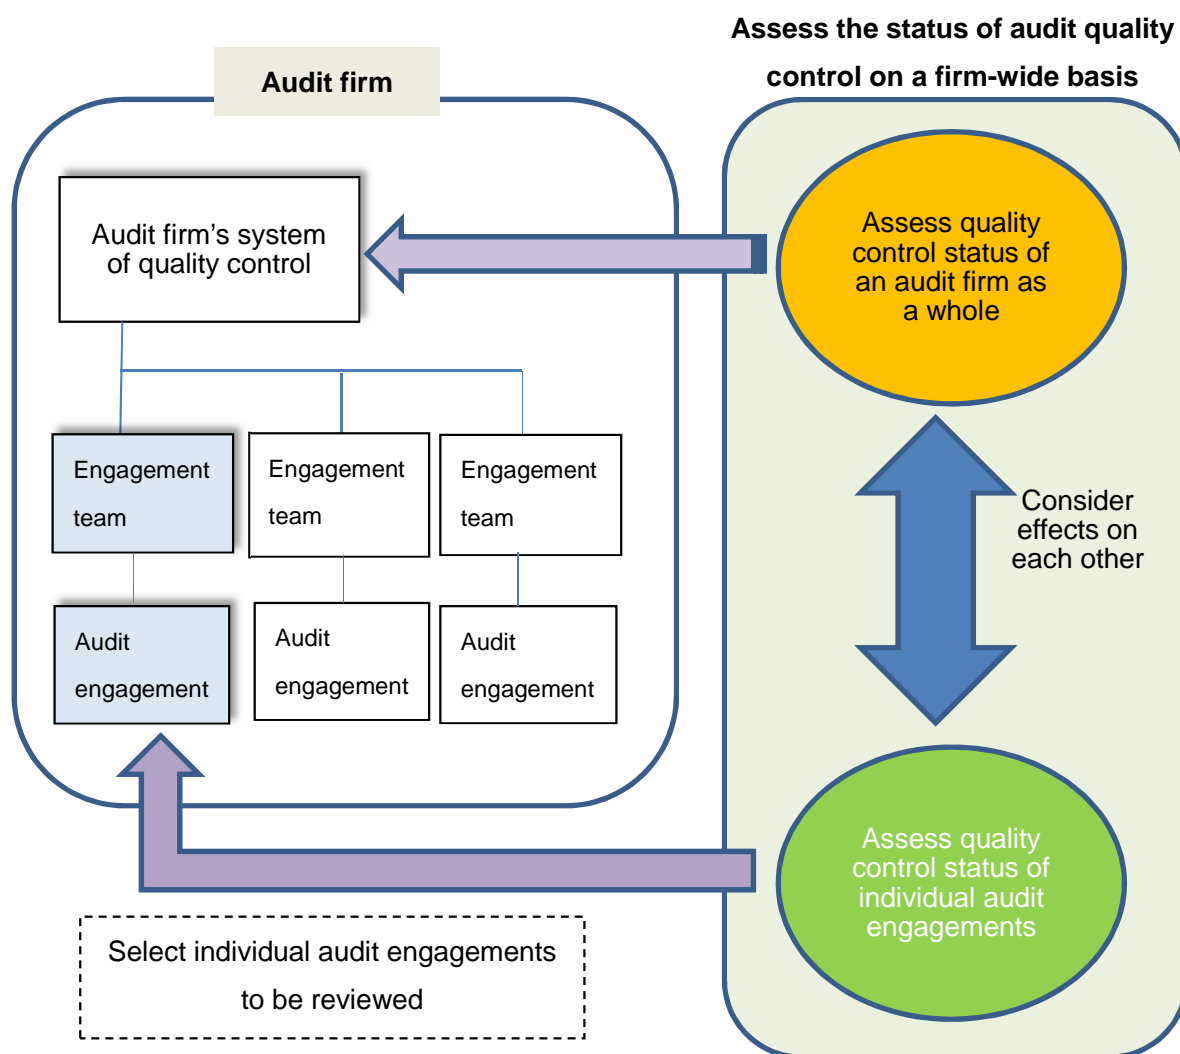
Audit firm

Assess the status of audit quality control on a firm-wide basis

Audit firm's system of quality control

Engagement team

Engagement team

Engagement team

Audit engagement

Audit engagement

Audit engagement

Assess quality control status of an audit firm as a whole

Consider effects on each other

Assess quality control status of individual audit engagements

Select individual audit engagements to be reviewed